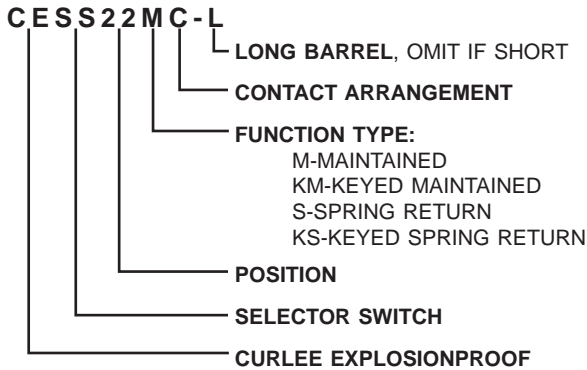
C E S S 2 2 M C - L

LONG BARREL, OMIT IF SHORT

CONTACT ARRANGEMENT

FUNCTION TYPE:
M-MAINTAINED
KM-KEYED MAINTAINED
S-SPRING RETURN
KS-KEYED SPRING RETURN

POSITION

SELECTOR SWITCH

CURLEE EXPLOSIONPROOF